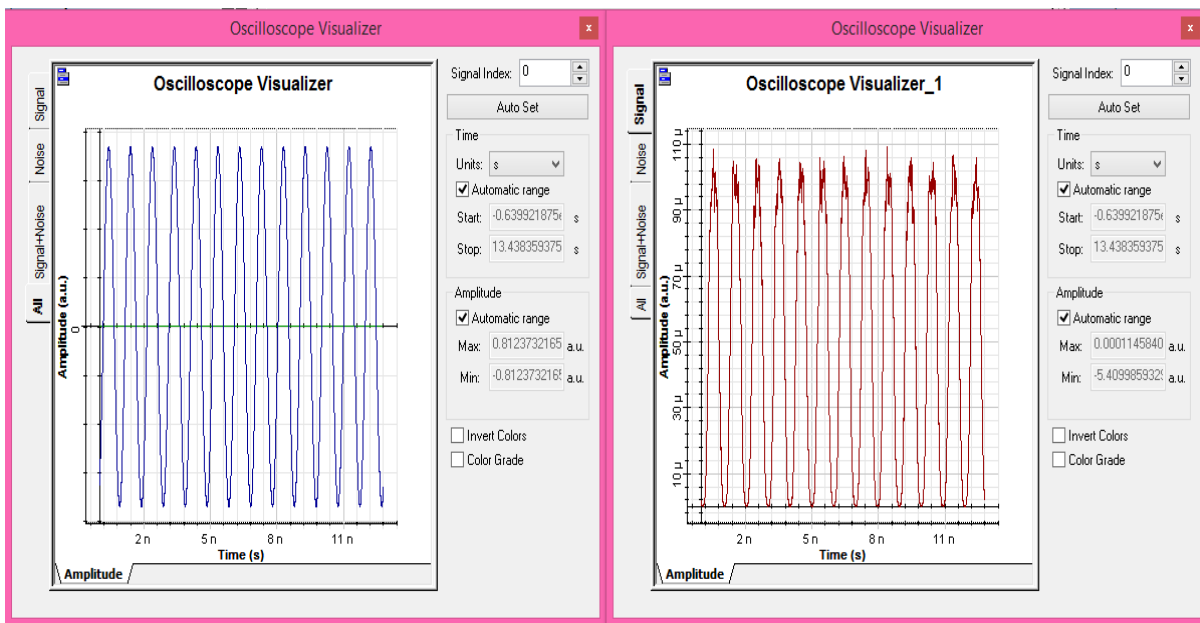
Oscilloscope Visualizer

x

Signal

Noise

Signal+Noise

All

Oscilloscope Visualizer

Amplitude (a.u.)

0

2 n

5 n

8 n

11 n

Time (s)

Amplitude

Signal Index: 0

Auto Set

Time

Units: s

Automatic range

Start: -0.639921875 s

Stop: 13.438359375 s

Amplitude

Automatic range

Max: 0.8123732165 a.u.

Min: -0.812373216 a.u.

Invert Colors

Color Grade

Oscilloscope Visualizer

x

Signal

Noise

Signal+Noise

All

Oscilloscope Visualizer_1

Amplitude (a.u.)

110 µ

90 µ

70 µ

50 µ

30 µ

10 µ

2 n

5 n

8 n

11 n

Time (s)

Amplitude

Signal Index: 0

Auto Set

Time

Units: s

Automatic range

Start: -0.639921875 s

Stop: 13.438359375 s

Amplitude

Automatic range

Max: 0.0001145840 a.u.

Min: -5.409985932 a.u.

Invert Colors

Color Grade